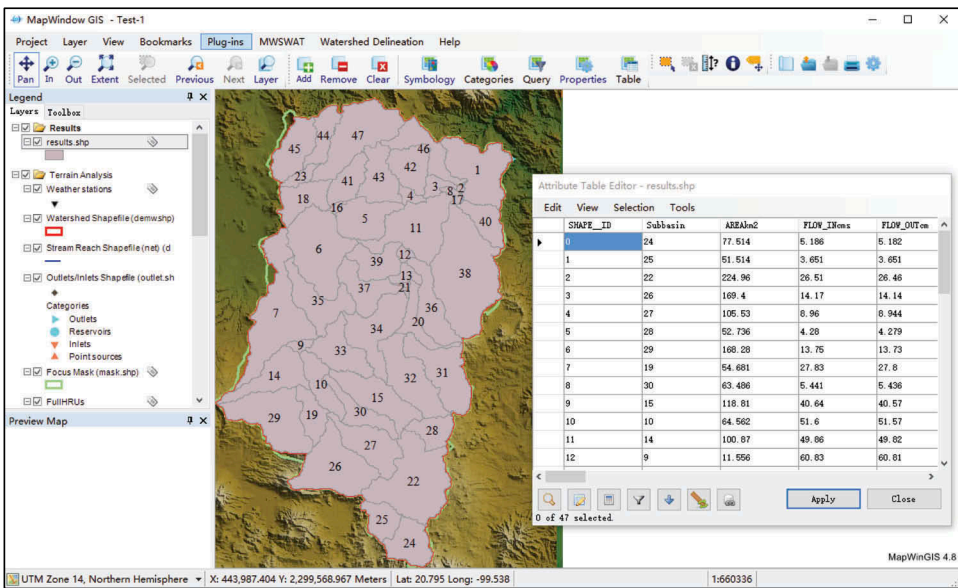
MapWindow GIS - Test-1

Project Layer View Bookmarks Plug-ins MWSWAT Watershed Delineation Help

Pan In Out Extent Selected Previous Next Layer Add Remove Clear Symbology Categories Query Properties Table

Legend
Layers Toolbox
Results
results.shp
Terrain Analysis
Weather stations
Watershed Shapefile (demw.shp)
Stream Reach Shapefile (net) (d
Outlets/Inlets Shapefile (outlet.sh
Categories
Outlets
Reservoirs
Inlets
Point sources
Focus Mask (mask.shp)
FullHRUs
Preview Map

44 47 45 46 42 1 23 41 43 3 8 2 18 16 4 17 5 40 11 6 39 12 13 38 37 21 35 36 7 20 34 9 33 14 31 10 32 15 29 19 30 28 27 26 22 25 24

Attribute Table Editor - results.shp
Edit View Selection Tools

| | SHAPE__ID | Subbasin | AREAkm2 | FLOW_INcms | FLOW_OUTcm |
|---|---|---|---|---|---|
| ▶ | 0 | 24 | 77.514 | 5.186 | 5.182 |
| | 1 | 25 | 51.514 | 3.651 | 3.651 |
| | 2 | 22 | 224.96 | 26.51 | 26.46 |
| | 3 | 26 | 169.4 | 14.17 | 14.14 |
| | 4 | 27 | 105.53 | 8.96 | 8.944 |
| | 5 | 28 | 52.736 | 4.28 | 4.279 |
| | 6 | 29 | 168.28 | 13.75 | 13.73 |
| | 7 | 19 | 54.681 | 27.83 | 27.8 |
| | 8 | 30 | 63.486 | 5.441 | 5.436 |
| | 9 | 15 | 118.81 | 40.64 | 40.57 |
| | 10 | 10 | 64.562 | 51.6 | 51.57 |
| | 11 | 14 | 100.87 | 49.86 | 49.82 |
| | 12 | 9 | 11.556 | 60.83 | 60.81 |

Apply Close
0 of 47 selected.

MapWinGIS 4.8

UTM Zone 14, Northern Hemisphere X: 443,987.404 Y: 2,299,568.967 Meters Lat: 20.795 Long: -99.538 1:660336